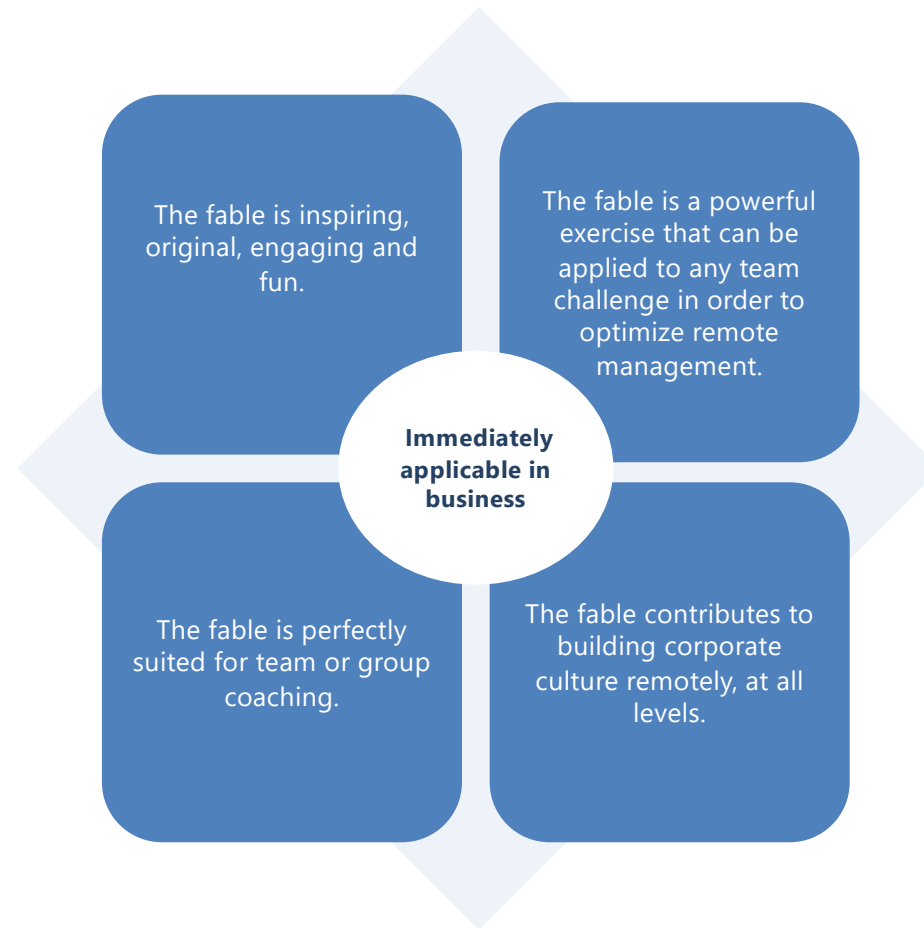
The fable is inspiring, original, engaging and fun.

The fable is a powerful exercise that can be applied to any team challenge in order to optimize remote management.

Immediately applicable in business

The fable is perfectly suited for team or group coaching.

The fable contributes to building corporate culture remotely, at all levels.